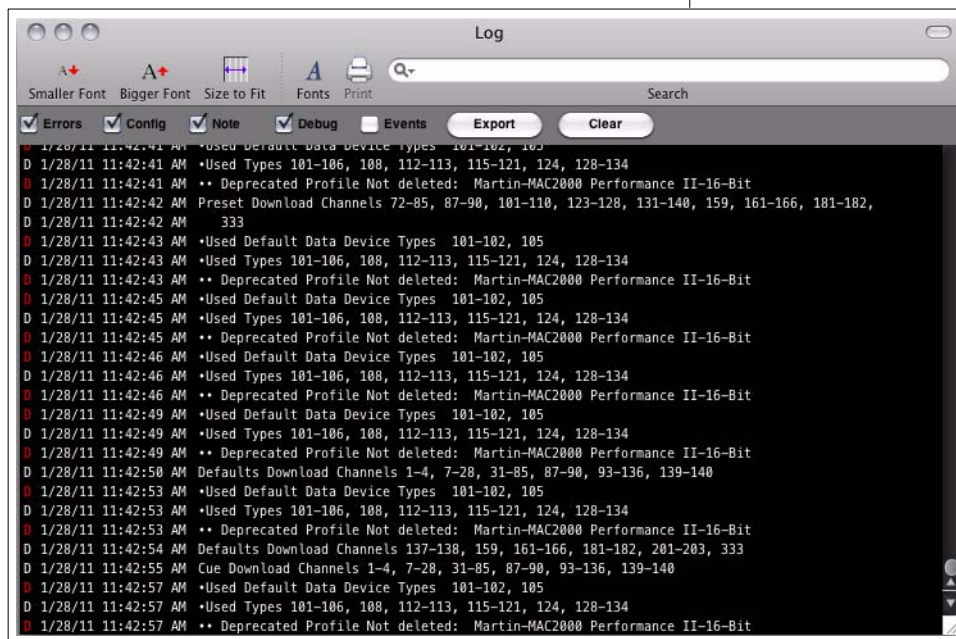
Log

Smaller Font Bigger Font Size to Fit Fonts Print

Search

Errors Config Note Debug Events Export Clear

D 1/28/11 11:42:41 AM •Used Default Data Device Types 101-102, 105
D 1/28/11 11:42:41 AM •Used Types 101-106, 108, 112-113, 115-121, 124, 128-134
D 1/28/11 11:42:41 AM •• Deprecated Profile Not deleted: Martin-MAC2000 Performance II-16-Bit
D 1/28/11 11:42:42 AM Preset Download Channels 72-85, 87-90, 101-110, 123-128, 131-140, 159, 161-166, 181-182,
D 1/28/11 11:42:42 AM 333
D 1/28/11 11:42:43 AM •Used Default Data Device Types 101-102, 105
D 1/28/11 11:42:43 AM •Used Types 101-106, 108, 112-113, 115-121, 124, 128-134
D 1/28/11 11:42:43 AM •• Deprecated Profile Not deleted: Martin-MAC2000 Performance II-16-Bit
D 1/28/11 11:42:45 AM •Used Default Data Device Types 101-102, 105
D 1/28/11 11:42:45 AM •Used Types 101-106, 108, 112-113, 115-121, 124, 128-134
D 1/28/11 11:42:45 AM •• Deprecated Profile Not deleted: Martin-MAC2000 Performance II-16-Bit
D 1/28/11 11:42:46 AM •Used Default Data Device Types 101-102, 105
D 1/28/11 11:42:46 AM •Used Types 101-106, 108, 112-113, 115-121, 124, 128-134
D 1/28/11 11:42:46 AM •• Deprecated Profile Not deleted: Martin-MAC2000 Performance II-16-Bit
D 1/28/11 11:42:49 AM •Used Default Data Device Types 101-102, 105
D 1/28/11 11:42:49 AM •Used Types 101-106, 108, 112-113, 115-121, 124, 128-134
D 1/28/11 11:42:49 AM •• Deprecated Profile Not deleted: Martin-MAC2000 Performance II-16-Bit
D 1/28/11 11:42:50 AM Defaults Download Channels 1-4, 7-28, 31-85, 87-90, 93-136, 139-140
D 1/28/11 11:42:53 AM •Used Default Data Device Types 101-102, 105
D 1/28/11 11:42:53 AM •Used Types 101-106, 108, 112-113, 115-121, 124, 128-134
D 1/28/11 11:42:53 AM •• Deprecated Profile Not deleted: Martin-MAC2000 Performance II-16-Bit
D 1/28/11 11:42:54 AM Defaults Download Channels 137-138, 159, 161-166, 181-182, 201-203, 333
D 1/28/11 11:42:55 AM Cue Download Channels 1-4, 7-28, 31-85, 87-90, 93-136, 139-140
D 1/28/11 11:42:57 AM •Used Default Data Device Types 101-102, 105
D 1/28/11 11:42:57 AM •Used Types 101-106, 108, 112-113, 115-121, 124, 128-134
D 1/28/11 11:42:57 AM •• Deprecated Profile Not deleted: Martin-MAC2000 Performance II-16-Bit